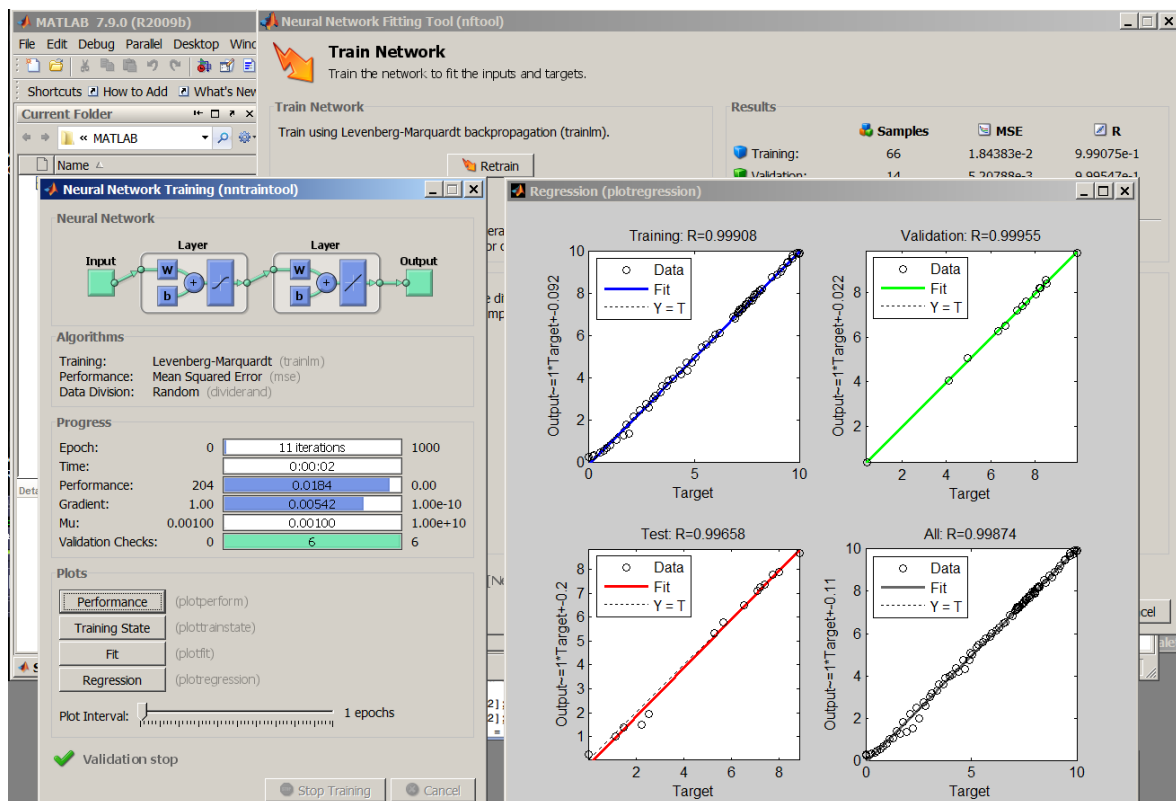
MATLAB 7.9.0 (R2009b)
File Edit Debug Parallel Desktop Wind
Shortcuts How to Add What's New
Current Folder
« MATLAB
Name

Neural Network Fitting Tool (nftool)
Train Network
Train the network to fit the inputs and targets.
Train Network
Train using Levenberg-Marquardt backpropagation (trainlm).
Retrain
Results
| | Samples | MSE | R |
|---|---|---|---|
| Training: | 66 | 1.84383e-2 | 9.99075e-1 |
| Validation: | 14 | 5.20788e-3 | 9.99547e-1 |

Neural Network Training (nntraintool)
Neural Network
Input
Layer
W
b
Layer
W
b
Output
Algorithms
Training: Levenberg-Marquardt (trainlm)
Performance: Mean Squared Error (mse)
Data Division: Random (dividerand)
Progress
Epoch: 0 11 iterations 1000
Time: 0:00:02
Performance: 204 0.0184 0.00
Gradient: 1.00 0.00542 1.00e-10
Mu: 0.00100 0.00100 1.00e+10
Validation Checks: 0 6 6
Plots
Performance (plotperform)
Training State (plottrainstate)
Fit (plotfit)
Regression (plotregression)
Plot Interval: 1 epochs
Validation stop
Stop Training
Cancel

Regression (plotregression)
Training: R=0.99908
Data
Fit
Y = T
Output~=1*Target+-0.092
Target
0 5 10
Validation: R=0.99955
Data
Fit
Y = T
Output~=1*Target+-0.022
Target
2 4 6 8
Test: R=0.99658
Data
Fit
Y = T
Output~=1*Target+-0.2
Target
2 4 6 8
All: R=0.99874
Data
Fit
Y = T
Output~=1*Target+-0.11
Target
0 5 10